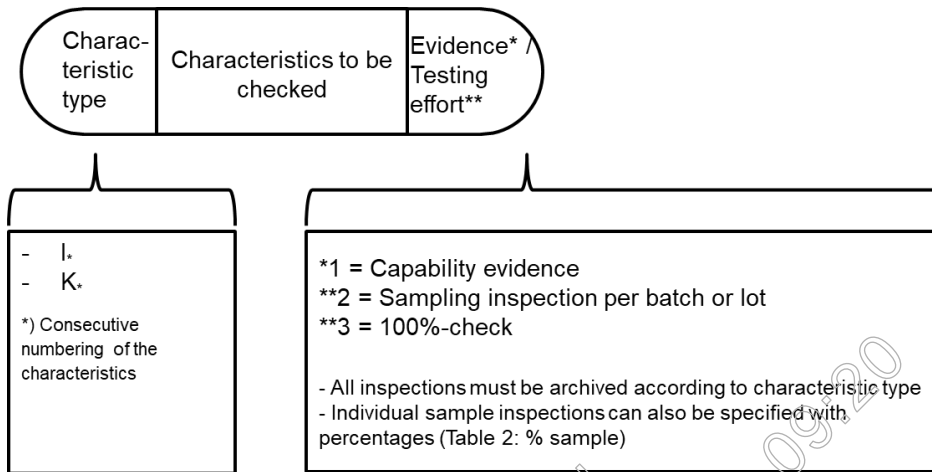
Characteristic type

Characteristics to be checked

Evidence* / Testing effort**

- I*
- K*

*) Consecutive numbering of the characteristics

*1 = Capability evidence
**2 = Sampling inspection per batch or lot
**3 = 100%-check

- All inspections must be archived according to characteristic type
- Individual sample inspections can also be specified with percentages (Table 2: % sample)

09:20